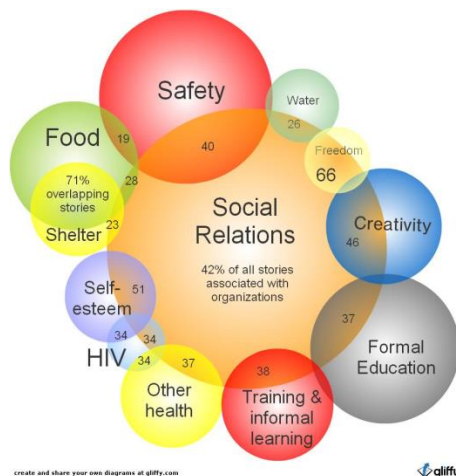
Safety

Water

Food

19

40

26

Freedom

66

28

71% overlapping stories

Social Relations

Creativity

Shelter

23

46

42% of all stories associated with organizations

Self-esteem

51

37

34

34

HIV

34

37

Formal Education

38

Other health

Training & informal learning

create and share your own diagrams at gliffy.com

gliffy